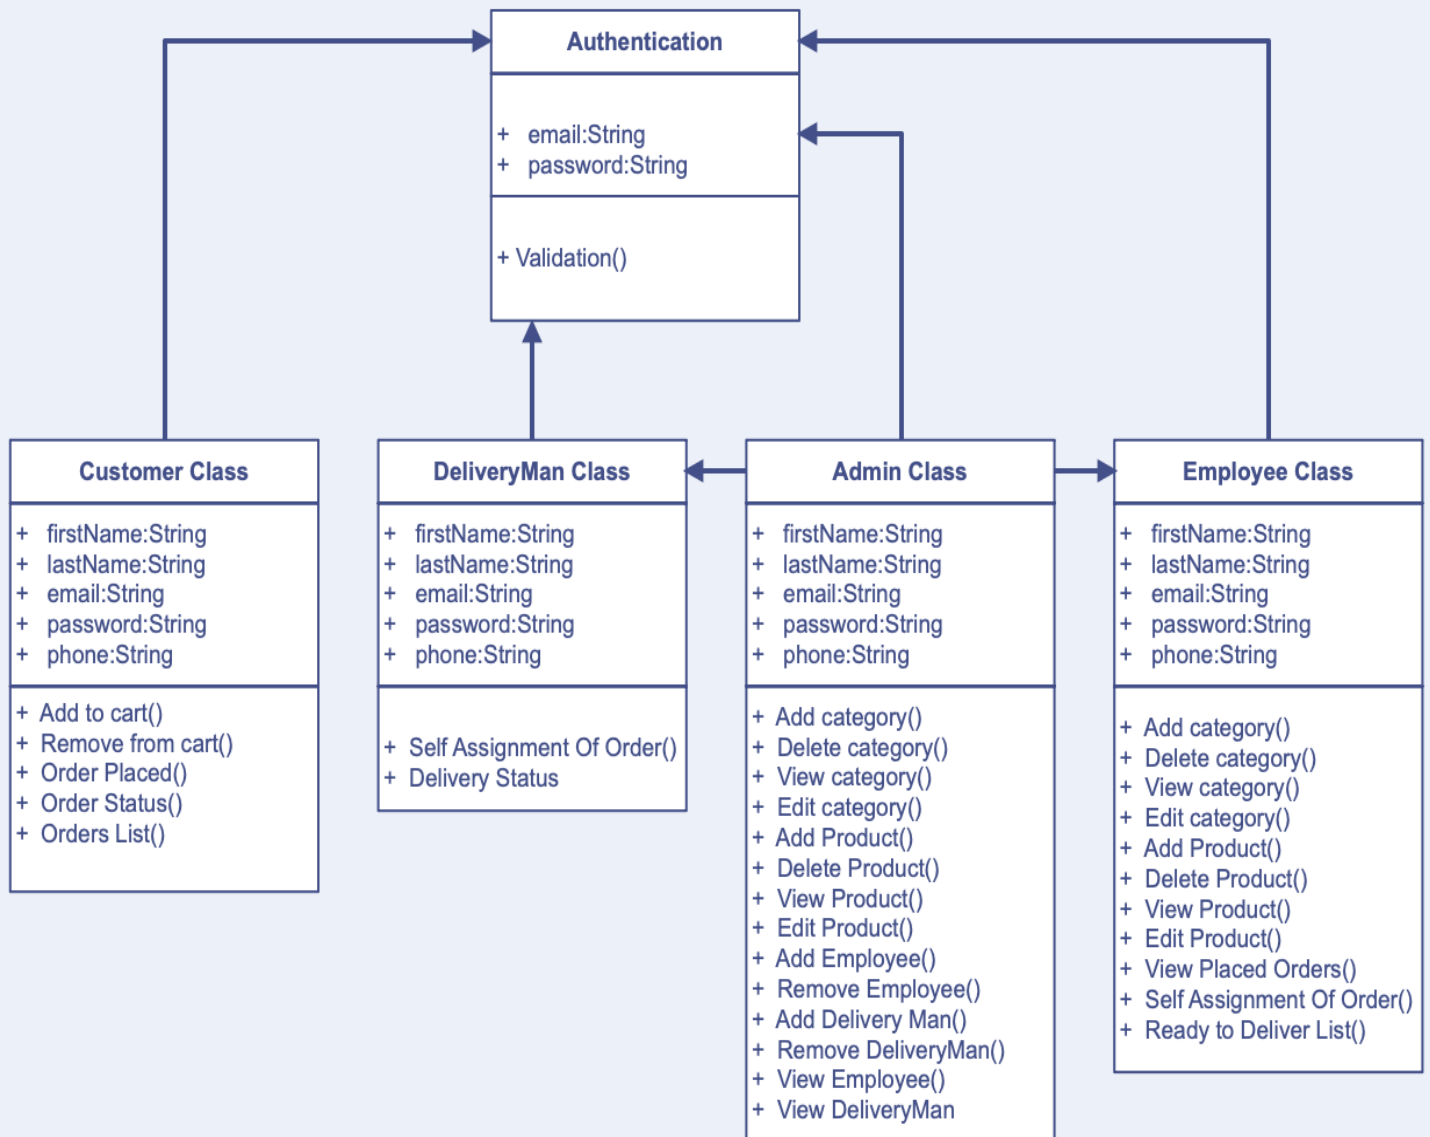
Authentication

+ email:String
+ password:String

+ Validation()

Customer Class

+ firstName:String
+ lastName:String
+ email:String
+ password:String
+ phone:String

+ Add to cart()
+ Remove from cart()
+ Order Placed()
+ Order Status()
+ Orders List()

DeliveryMan Class

+ firstName:String
+ lastName:String
+ email:String
+ password:String
+ phone:String

+ Self Assignment Of Order()
+ Delivery Status

Admin Class

+ firstName:String
+ lastName:String
+ email:String
+ password:String
+ phone:String

+ Add category()
+ Delete category()
+ View category()
+ Edit category()
+ Add Product()
+ Delete Product()
+ View Product()
+ Edit Product()
+ Add Employee()
+ Remove Employee()
+ Add Delivery Man()
+ Remove DeliveryMan()
+ View Employee()
+ View DeliveryMan

Employee Class

+ firstName:String
+ lastName:String
+ email:String
+ password:String
+ phone:String

+ Add category()
+ Delete category()
+ View category()
+ Edit category()
+ Add Product()
+ Delete Product()
+ View Product()
+ Edit Product()
+ View Placed Orders()
+ Self Assignment Of Order()
+ Ready to Deliver List()